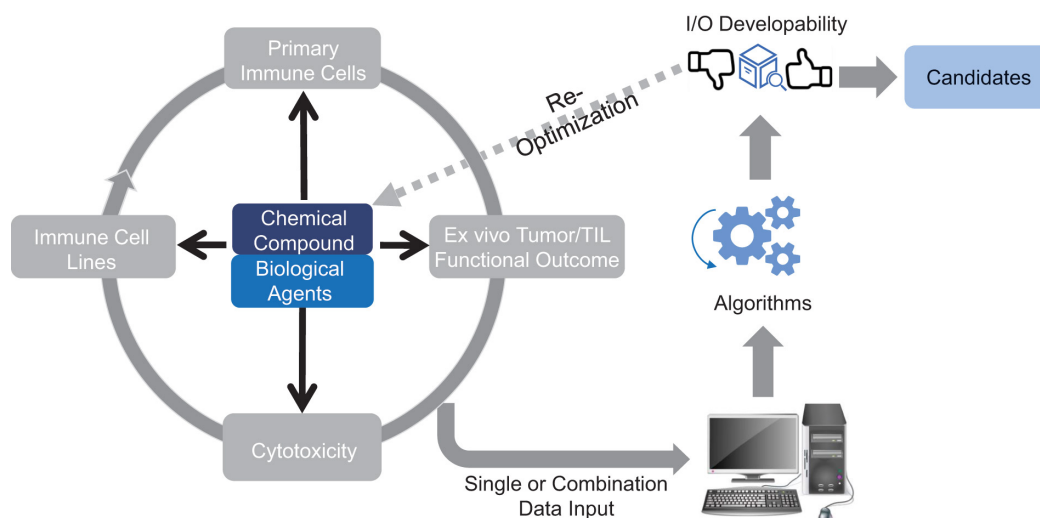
Primary Immune Cells

Immune Cell Lines

Chemical Compound

Biological Agents

Ex vivo Tumor/TIL Functional Outcome

Cytotoxicity

Re-Optimization

I/O Developability

Candidates

Algorithms

Single or Combination Data Input